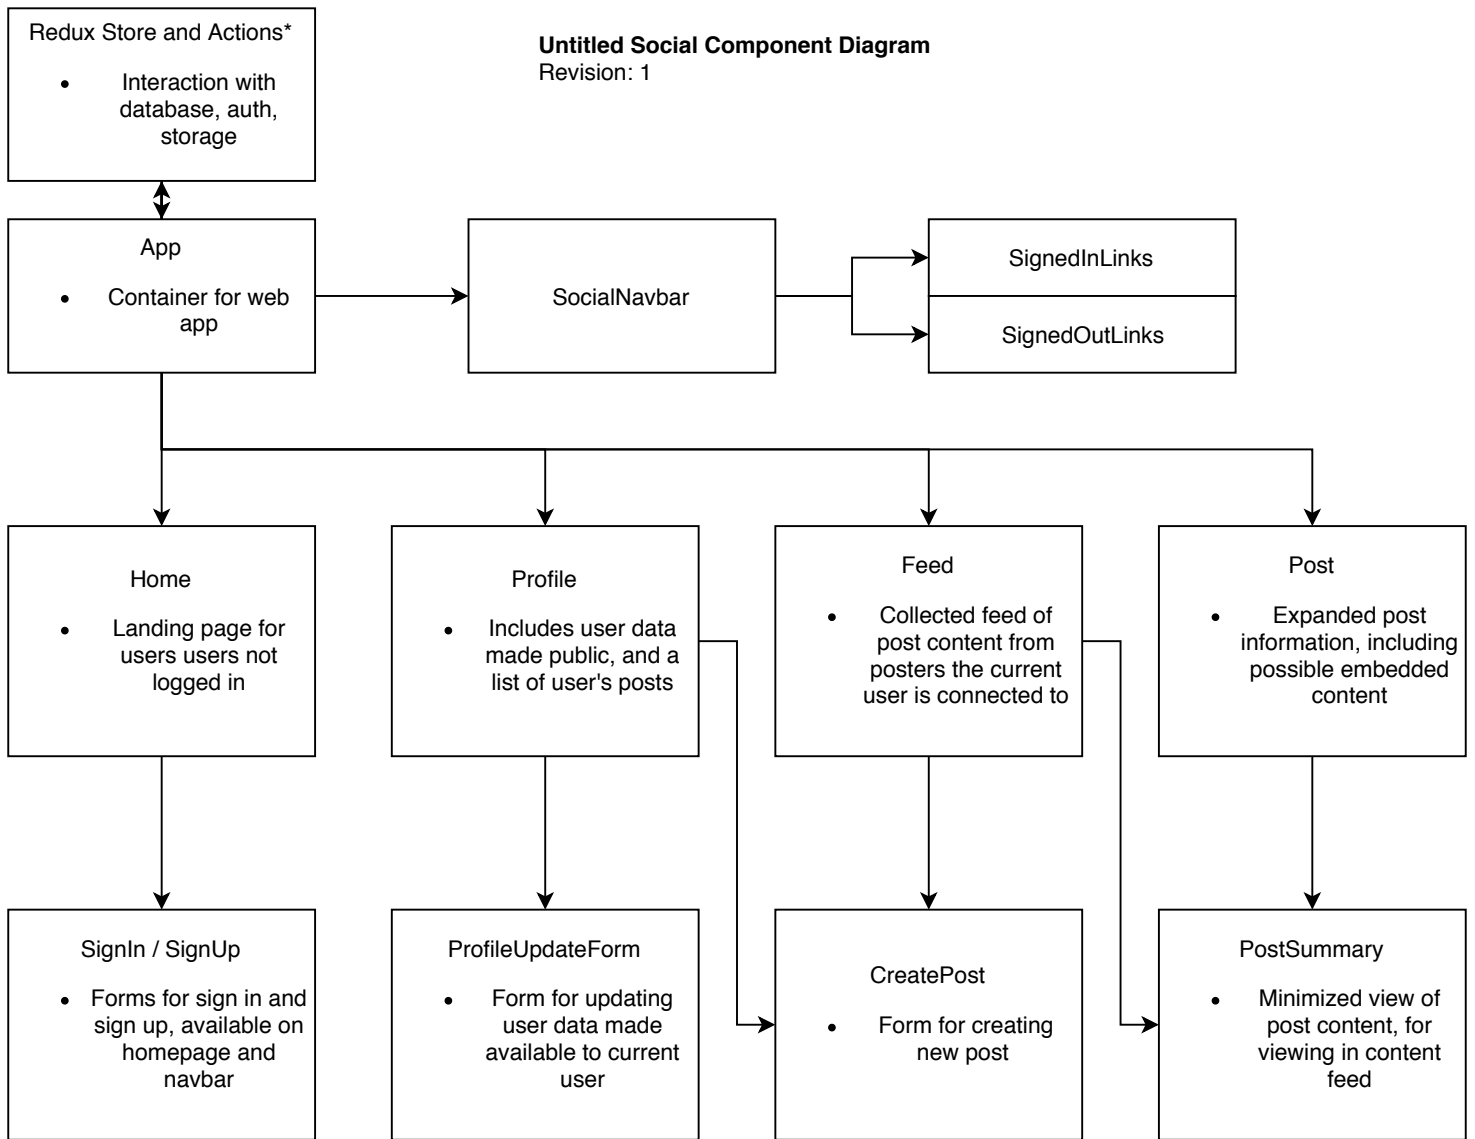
Redux Store and Actions*

- Interaction with database, auth, storage

**Untitled Social Component Diagram**
Revision: 1

App

- Container for web app

SocialNavbar

SignedInLinks

SignedOutLinks

Home

- Landing page for users users not logged in

Profile

- Includes user data made public, and a list of user's posts

Feed

- Collected feed of post content from posters the current user is connected to

Post

- Expanded post information, including possible embedded content

SignIn / SignUp

- Forms for sign in and sign up, available on homepage and navbar

ProfileUpdateForm

- Form for updating user data made available to current user

CreatePost

- Form for creating new post

PostSummary

- Minimized view of post content, for viewing in content feed